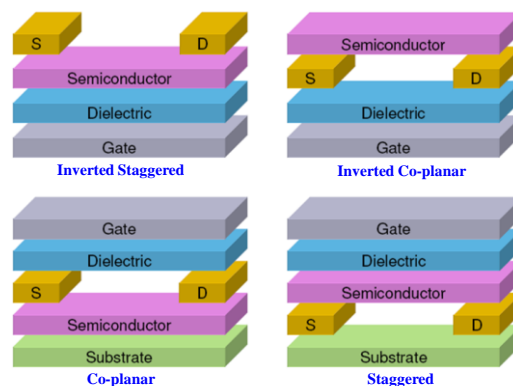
S
D
Semiconductor
Dielectric
Gate
Inverted Staggered

Semiconductor
S
D
Dielectric
Gate
Inverted Co-planar

Gate
Dielectric
S
D
Semiconductor
Substrate
Co-planar

Gate
Dielectric
Semiconductor
S
D
Substrate
Staggered